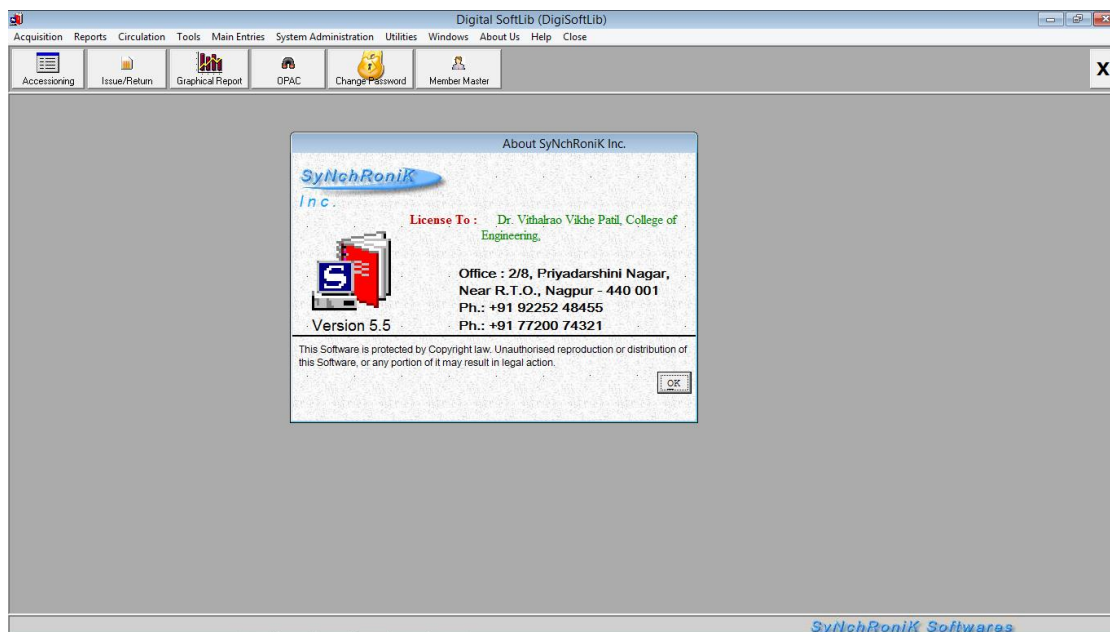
Digital SoftLib (DigiSoftLib)

Acquisition Reports Circulation Tools Main Entries System Administration Utilities Windows About Us Help Close

Accessioning Issue/Return Graphical Report OPAC Change Password Member Master

X

About SyNchRoniK Inc.

SyNchRoniK Inc.

License To : Dr. Vithalrao Vikhe Patil, College of Engineering,

S

Office : 2/8, Priyadarshini Nagar, Near R.T.O., Nagpur - 440 001
Ph.: +91 92252 48455
Ph.: +91 77200 74321

Version 5.5

This Software is protected by Copyright law. Unauthorised reproduction or distribution of this Software, or any portion of it may result in legal action.

OK

SyNchRoniK Softwares